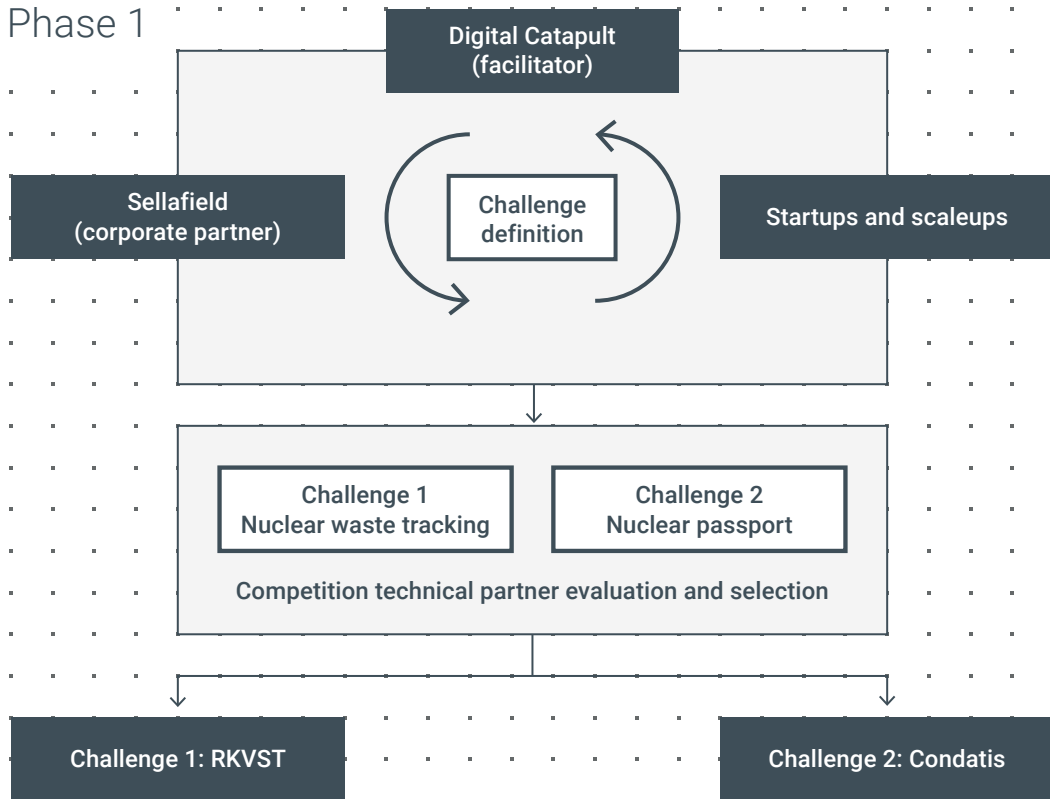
Phase 1

Digital Catapult
(facilitator)

Sellafield
(corporate partner)

Challenge
definition

Startups and scaleups

Challenge 1
Nuclear waste tracking

Challenge 2
Nuclear passport

Competition technical partner evaluation and selection

Challenge 1: RKVST

Challenge 2: Condatis